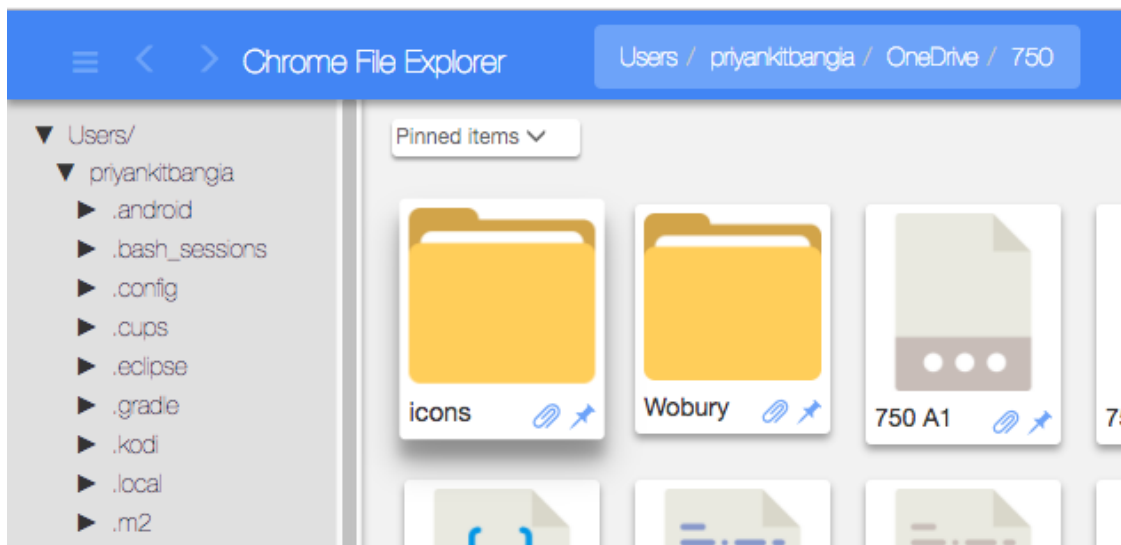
Chrome File Explorer

Users / priyankitbangia / OneDrive / 750

▼ Users/
▼ priyankitbangia
▶ .android
▶ .bash_sessions
▶ .config
▶ .cups
▶ .eclipse
▶ .gradle
▶ .kodi
▶ .local
▶ .m2

Pinned items

icons

Wobury

750 A1

7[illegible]